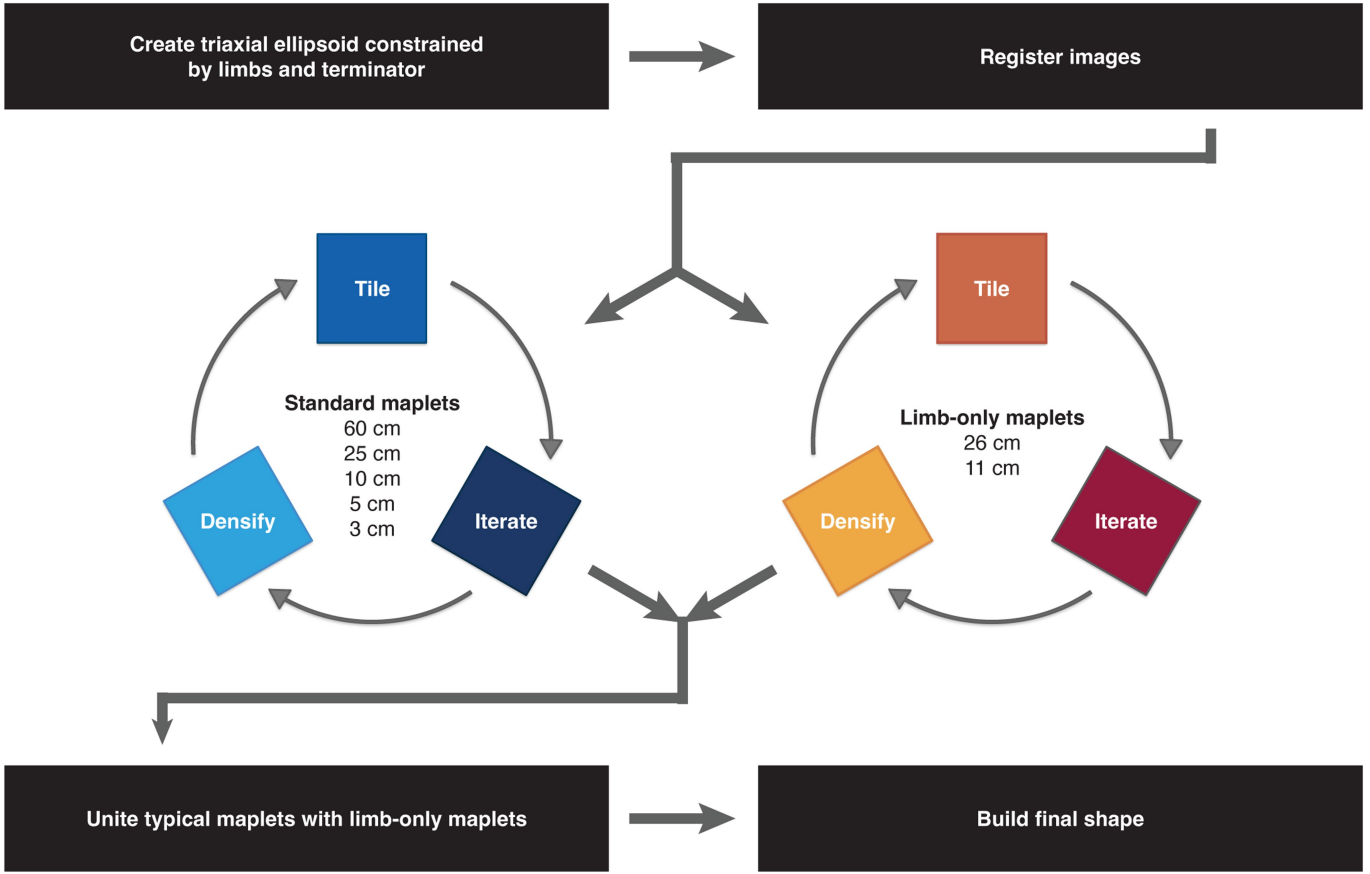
Create triaxial ellipsoid constrained by limbs and terminator

Register images

Tile

Standard maplets
60 cm
25 cm
10 cm
5 cm
3 cm

Densify

Iterate

Tile

Limb-only maplets
26 cm
11 cm

Densify

Iterate

Unite typical maplets with limb-only maplets

Build final shape